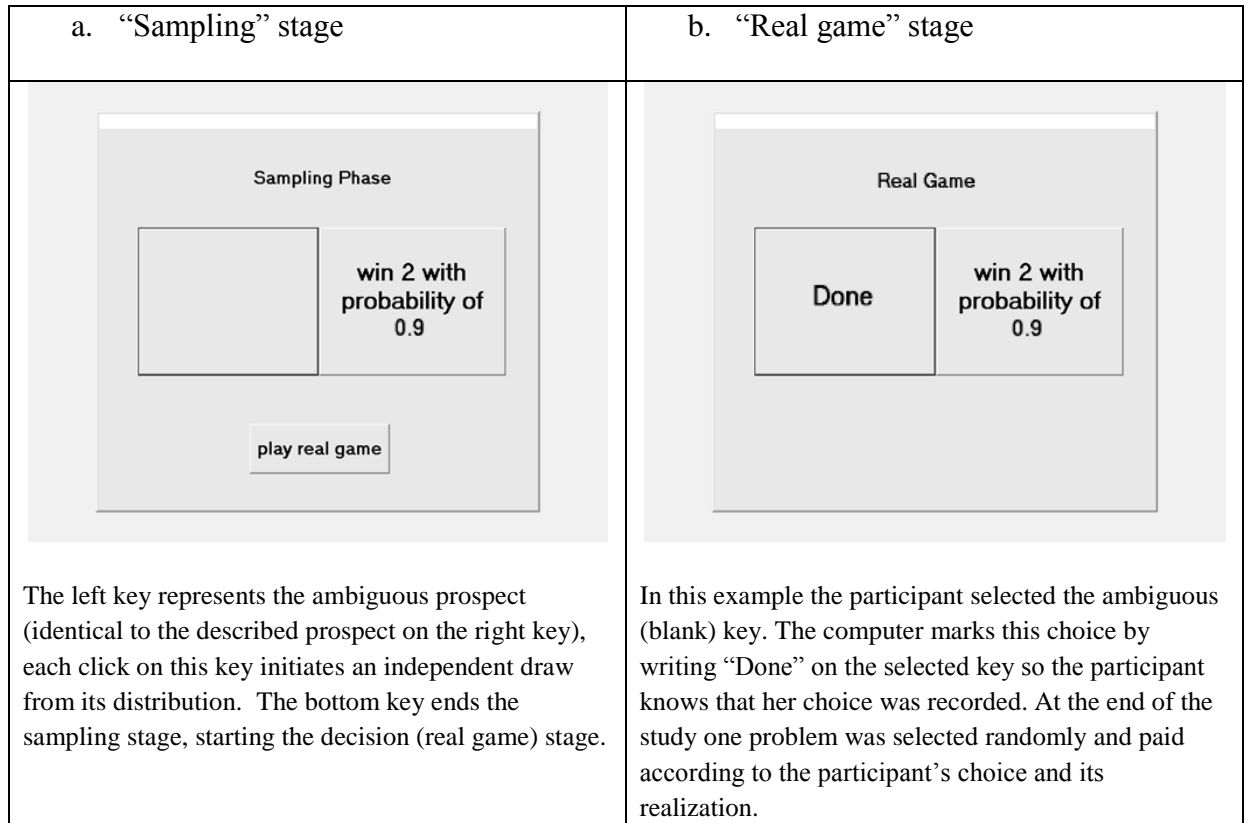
| a. “Sampling” stage | b. “Real game” stage |
|---|---|
| Sampling Phase<br><br>win 2 with probability of 0.9<br><br>play real game | Real Game<br><br>Done<br><br>win 2 with probability of 0.9 |
| The left key represents the ambiguous prospect (identical to the described prospect on the right key), each click on this key initiates an independent draw from its distribution. The bottom key ends the sampling stage, starting the decision (real game) stage. | In this example the participant selected the ambiguous (blank) key. The computer marks this choice by writing “Done” on the selected key so the participant knows that her choice was recorded. At the end of the study one problem was selected randomly and paid according to the participant’s choice and its realization. |